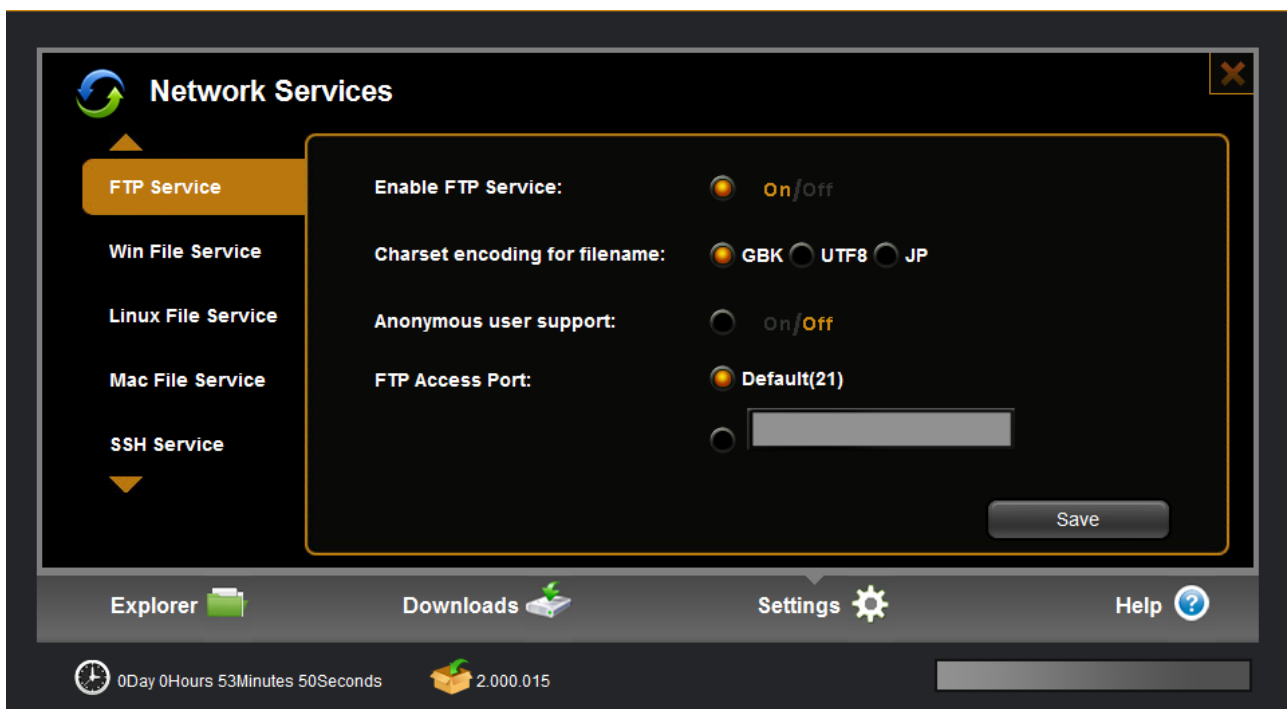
Network Services

FTP Service
Win File Service
Linux File Service
Mac File Service
SSH Service

Enable FTP Service: On/Off
Charset encoding for filename: GBK UTF8 JP
Anonymous user support: On/Off
FTP Access Port: Default(21)

Save

Explorer
Downloads
Settings
Help

0Day 0Hours 53Minutes 50Seconds
2.000.015